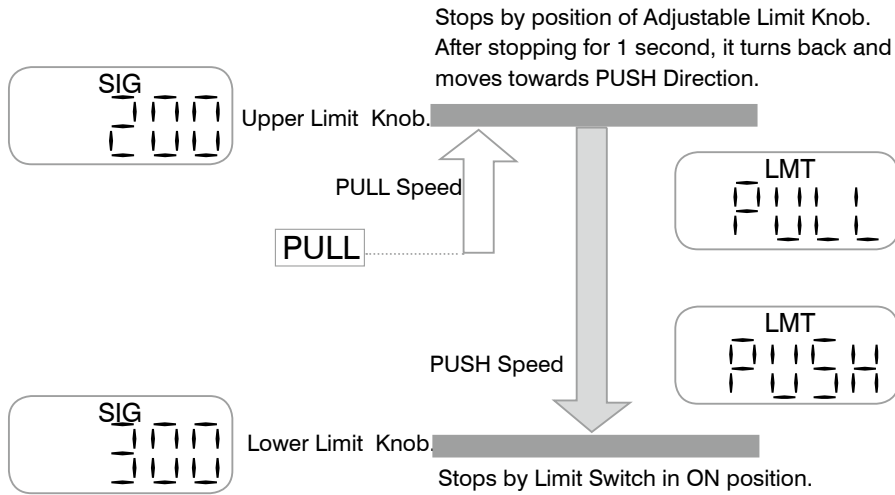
Stops by position of Adjustable Limit Knob. After stopping for 1 second, it turns back and moves towards PUSH Direction.

SIG
200

Upper Limit Knob.

PULL Speed

PULL

LMT
PULL

LMT
PUSH

PUSH Speed

SIG
300

Lower Limit Knob.

Stops by Limit Switch in ON position.